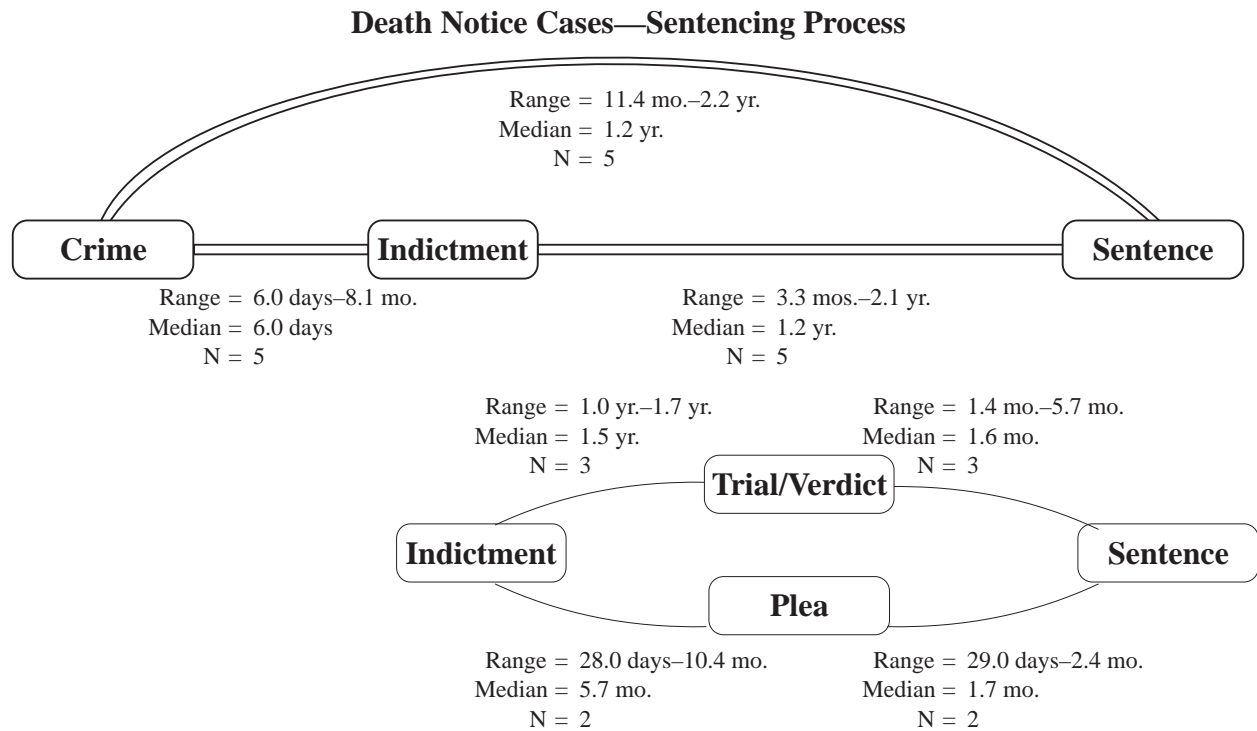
Death Notice Cases—Sentencing Process

Range = 11.4 mo.–2.2 yr.
Median = 1.2 yr.
N = 5

Crime

Indictment

Sentence

Range = 6.0 days–8.1 mo.
Median = 6.0 days
N = 5

Range = 3.3 mos.–2.1 yr.
Median = 1.2 yr.
N = 5

Range = 1.0 yr.–1.7 yr.
Median = 1.5 yr.
N = 3

Range = 1.4 mo.–5.7 mo.
Median = 1.6 mo.
N = 3

Trial/Verdict

Indictment

Sentence

Plea

Range = 28.0 days–10.4 mo.
Median = 5.7 mo.
N = 2

Range = 29.0 days–2.4 mo.
Median = 1.7 mo.
N = 2